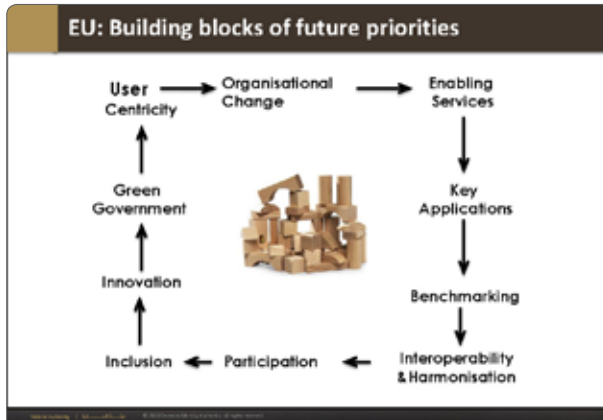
EU: Building blocks of future priorities

User Centricity

Organisational Change

Enabling Services

Key Applications

Benchmarking

Interoperability & Harmonisation

Participation

Inclusion

Innovation

Green Government

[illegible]